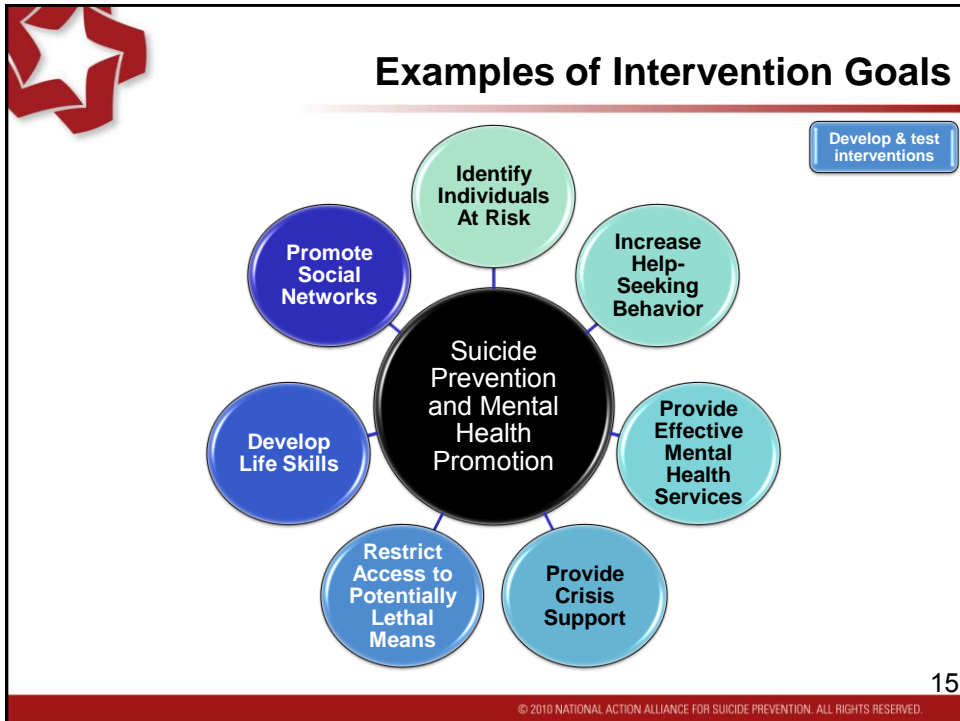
Examples of Intervention Goals

Develop & test interventions

Identify Individuals At Risk

Increase Help-Seeking Behavior

Provide Effective Mental Health Services

Provide Crisis Support

Restrict Access to Potentially Lethal Means

Develop Life Skills

Promote Social Networks

Suicide Prevention and Mental Health Promotion

15

© 2010 NATIONAL ACTION ALLIANCE FOR SUICIDE PREVENTION. ALL RIGHTS RESERVED.